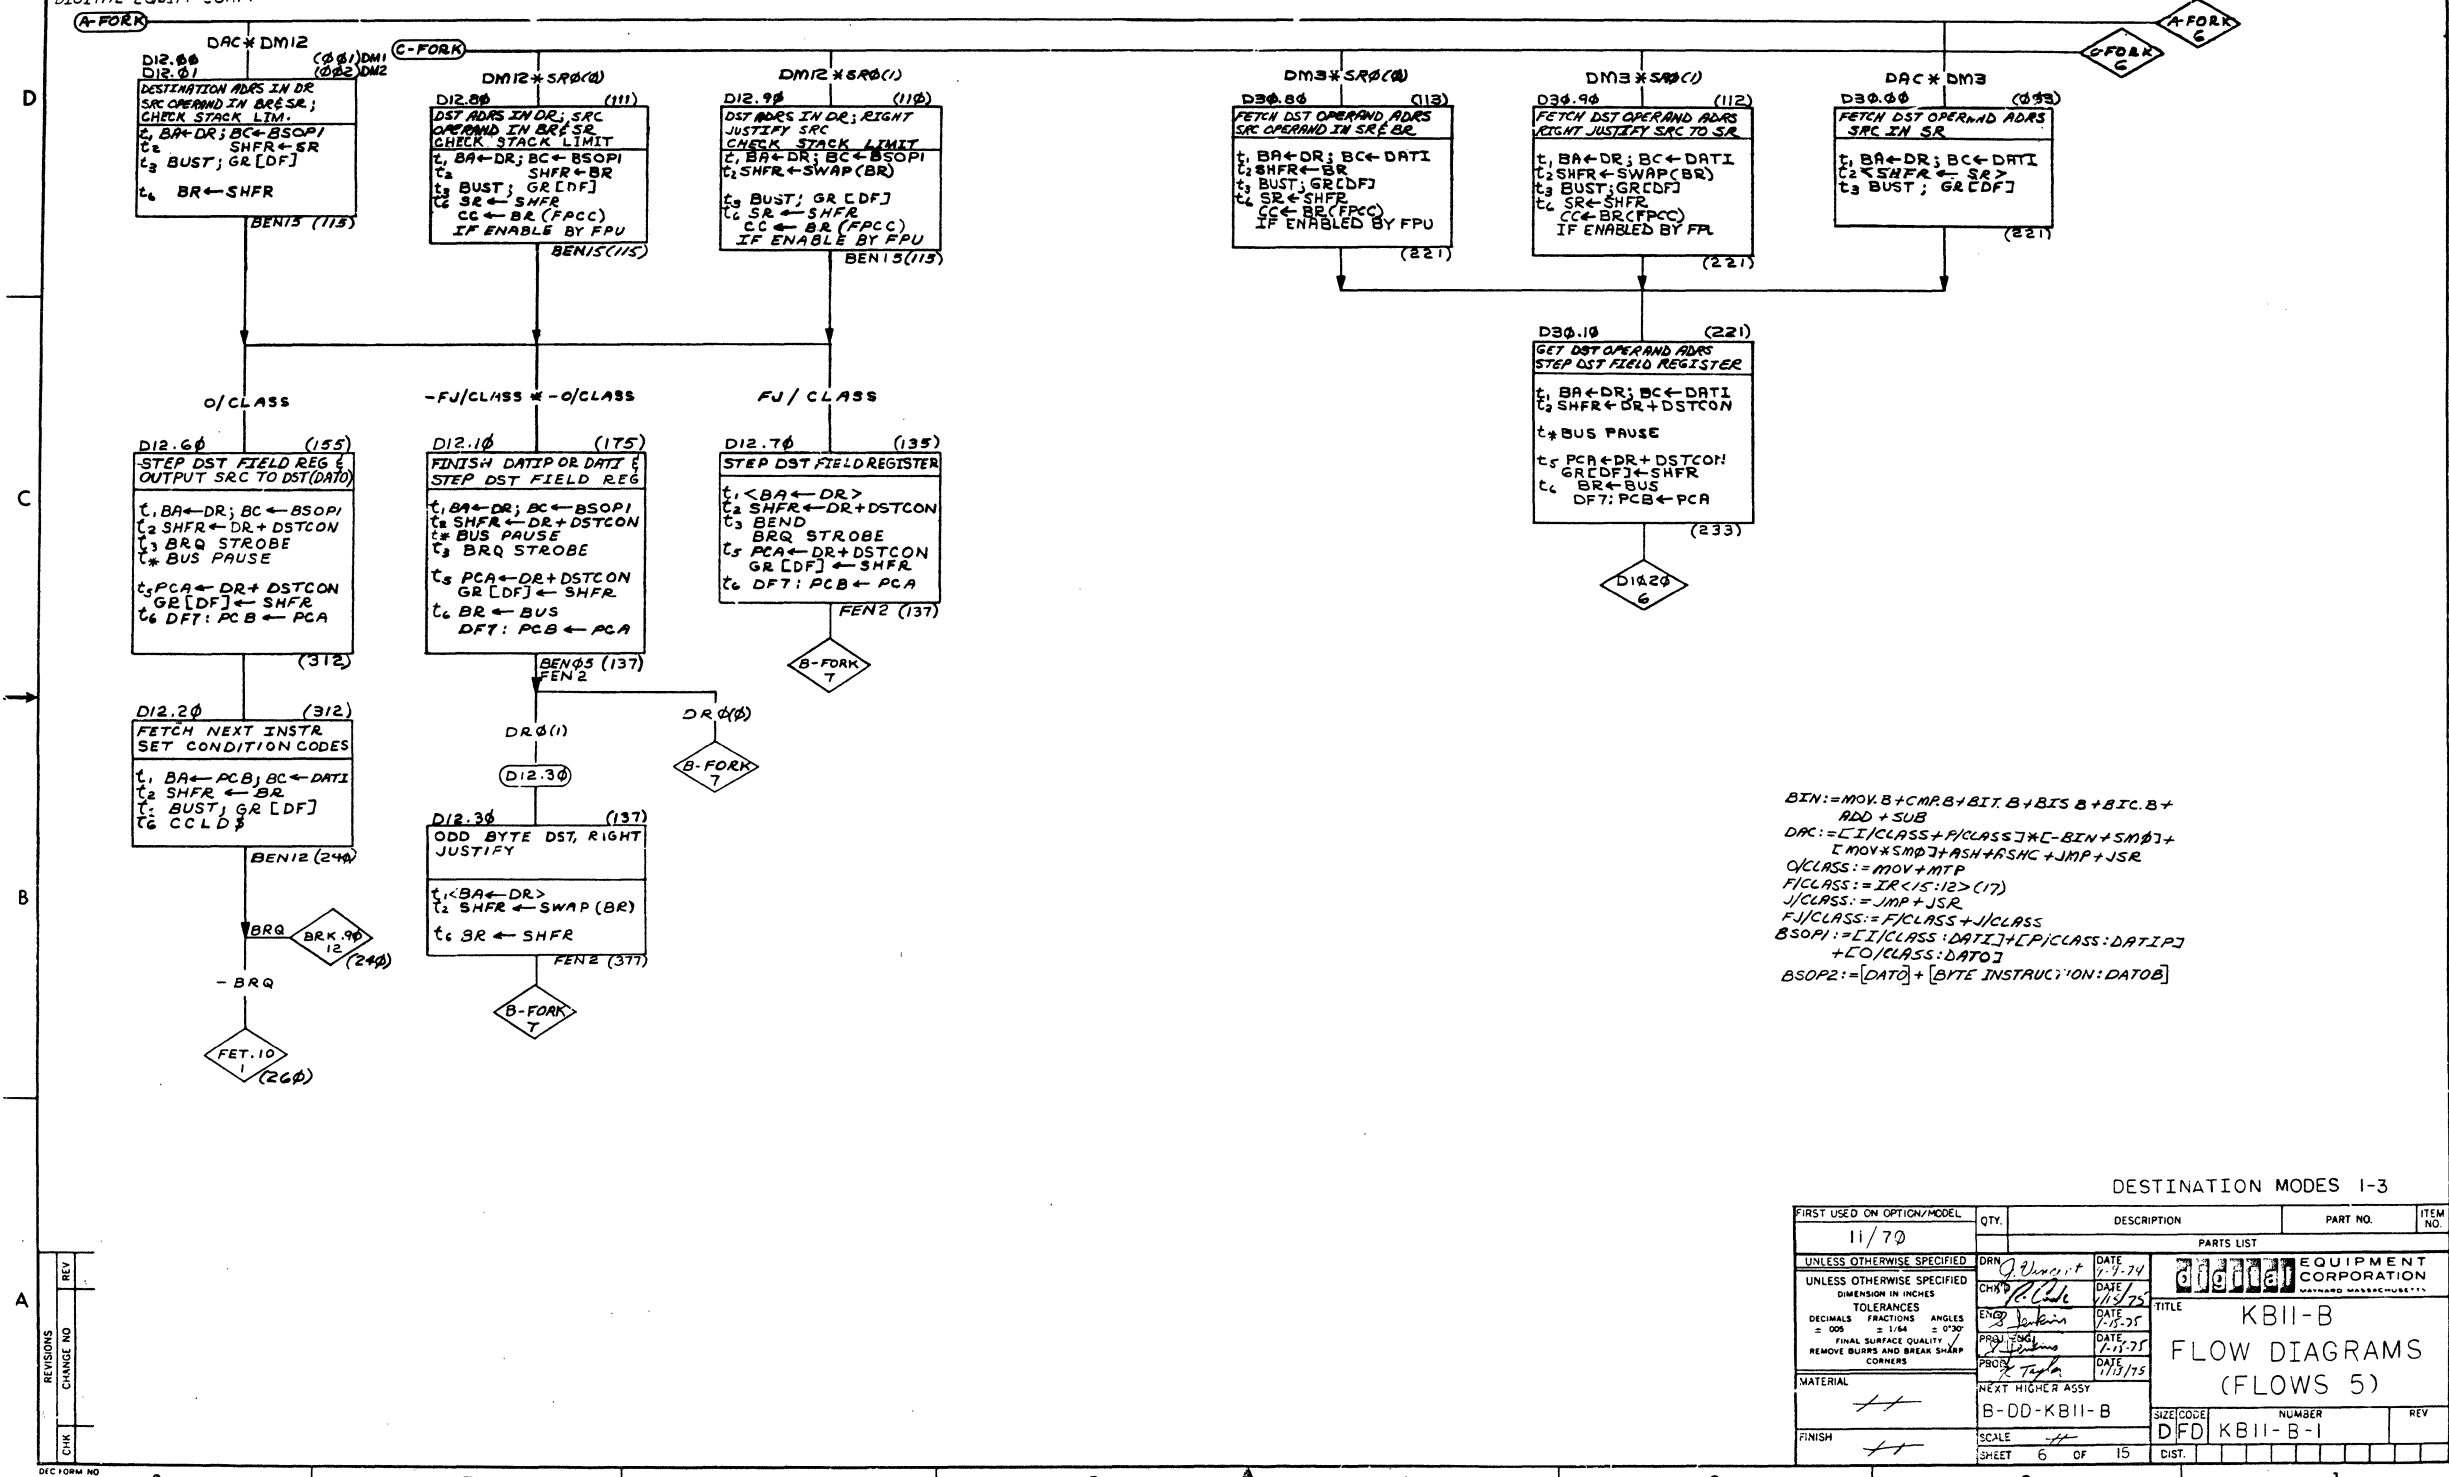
DIGITAL EQUIP. CORP.

A-FORK

DAC * DM12

C-FORK

A-FORK 6

C-FORK 6

D12.00 (001) DM1
D12.01 (002) DM2
DESTINATION ADRS IN DR
SRC OPERAND IN BR & SR;
CHECK STACK LIM.
$t_1$ BA←DR; BC←BSOP1
$t_2$ SHFR←SR
$t_3$ BUST; GR[DF]
$t_6$ BR←SHFR
BEN15 (115)

DM12 * SRØ(0)
D12.80 (111)
DST ADRS IN DR; SRC OPERAND IN BR & SR
CHECK STACK LIMIT
$t_1$ BA←DR; BC←BSOP1
$t_2$ SHFR←BR
$t_3$ BUST; GR[DF]
$t_6$ SR←SHFR
CC←BR(FPCC)
IF ENABLE BY FPU
BEN15(115)

DM12 * SRØ(1)
D12.90 (110)
DST ADRS IN DR; RIGHT JUSTIFY SRC
CHECK STACK LIMIT
$t_1$ BA←DR; BC←BSOP1
$t_2$ SHFR←SWAP(BR)
$t_3$ BUST; GR[DF]
$t_6$ SR←SHFR
CC←BR(FPCC)
IF ENABLE BY FPU
BEN15(115)

DM3 * SRØ(0)
D30.80 (113)
FETCH DST OPERAND ADRS
SRC OPERAND IN SR & BR
$t_1$ BA←DR; BC←DATI
$t_2$ SHFR←BR
$t_3$ BUST; GR[DF]
$t_6$ SR←SHFR
CC←BR(FPCC)
IF ENABLED BY FPU
(221)

DM3 * SRØ(1)
D30.90 (112)
FETCH DST OPERAND ADRS
RIGHT JUSTIFY SRC TO SR
$t_1$ BA←DR; BC←DATI
$t_2$ SHFR←SWAP(BR)
$t_3$ BUST; GR[DF]
$t_6$ SR←SHFR
CC←BR(FPCC)
IF ENABLED BY FPU
(221)

DAC * DM3
D30.00 (033)
FETCH DST OPERAND ADRS
SRC IN SR
$t_1$ BA←DR; BC←DATI
$t_2$ <SHFR←SR>
$t_3$ BUST; GR[DF]
(221)

D30.10 (221)
GET DST OPERAND ADRS
STEP DST FIELD REGISTER
$t_1$ BA←DR; BC←DATI
$t_2$ SHFR←DR+DSTCON
$t_*$ BUS PAUSE
$t_5$ PCA←DR+DSTCON
GR[DF]←SHFR
$t_6$ BR←BUS
DF7: PCB←PCA
(233)

D14.20 6

O/CLASS

-FJ/CLASS * -O/CLASS

FJ/CLASS

D12.60 (155)
STEP DST FIELD REG & OUTPUT SRC TO DST(DATO)
$t_1$ BA←DR; BC←BSOP1
$t_2$ SHFR←DR+DSTCON
$t_3$ BRQ STROBE
$t_*$ BUS PAUSE
$t_5$ PCA←DR+DSTCON
GR[DF]←SHFR
$t_6$ DF7: PCB←PCA
(312)

D12.10 (175)
FINISH DATIP OR DATI & STEP DST FIELD REG
$t_1$ BA←DR; BC←BSOP1
$t_2$ SHFR←DR+DSTCON
$t_*$ BUS PAUSE
$t_3$ BRQ STROBE
$t_5$ PCA←DR+DSTCON
GR[DF]←SHFR
$t_6$ BR←BUS
DF7: PCB←PCA
BEN05 (137)
FEN2

D12.70 (135)
STEP DST FIELD REGISTER
$t_1$ <BA←DR>
$t_2$ SHFR←DR+DSTCON
$t_3$ BEND
BRQ STROBE
$t_5$ PCA←DR+DSTCON
GR[DF]←SHFR
$t_6$ DF7: PCB←PCA
FEN2 (137)

B-FORK 7

D12.20 (312)
FETCH NEXT INSTR
SET CONDITION CODES
$t_1$ BA←PCB; BC←DATI
$t_2$ SHFR←BR
$t_3$ BUST; GR[DF]
$t_6$ CCLD$
BEN12 (240)

DRØ(1)

DRØ(0)

B-FORK 7

(D12.30)

D12.30 (137)
ODD BYTE DST, RIGHT JUSTIFY
$t_1$<BA←DR>
$t_2$ SHFR←SWAP(BR)
$t_6$ BR←SHFR
FEN2 (377)

B-FORK 7

BRQ

BRK.90 12 (240)

-BRQ

FET.10 1 (260)

BIN:=MOV.B+CMP.B+BIT.B+BIS B+BIC.B+ADD+SUB
DAC:=[I/CLASS+P/CLASS]*[-BIN+SMØ]+[MOV*SMØ]+ASH+ASHC+JMP+JSR
O/CLASS:=MOV+MTP
F/CLASS:=IR<15:12>(17)
J/CLASS:=JMP+JSR
FJ/CLASS:=F/CLASS+J/CLASS
BSOP1:=[I/CLASS:DATI]+[P/CLASS:DATIP]+[O/CLASS:DATO]
BSOP2:=[DATO]+[BYTE INSTRUCTION:DATOB]

DESTINATION MODES 1-3

| FIRST USED ON OPTION/MODEL | QTY. | DESCRIPTION | PART NO. | ITEM NO. |
|---|---|---|---|---|
| 11/70 | | PARTS LIST | | |

UNLESS OTHERWISE SPECIFIED
UNLESS OTHERWISE SPECIFIED DIMENSION IN INCHES TOLERANCES DECIMALS ± .005 FRACTIONS ± 1/64 ANGLES ± 0°30' FINAL SURFACE QUALITY REMOVE BURRS AND BREAK SHARP CORNERS
DRN J. Vincent DATE 7-9-74
CHKD R. Clark DATE 1/15/75
ENG B. Jenkins DATE 1-15-75
PROJ ENG J. Jenkins DATE 1-15-75
PROD R. Taylor DATE 1/13/75
MATERIAL
FINISH
NEXT HIGHER ASSY B-DD-KB11-B
SCALE
SHEET 6 OF 15

digital EQUIPMENT CORPORATION MAYNARD MASSACHUSETTS
TITLE KB11-B FLOW DIAGRAMS (FLOWS 5)
SIZE D CODE FD NUMBER KB11-B-1 REV
DIST.

REVISIONS
REV
CHANGE NO
CHK

DEC FORM NO

D C B A